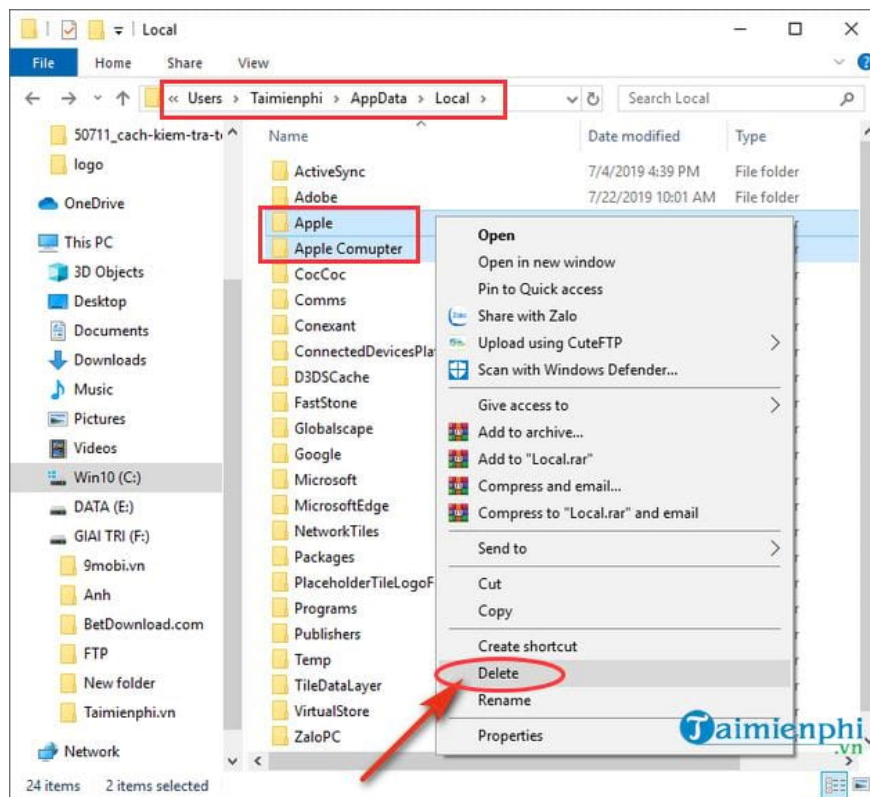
Local

File Home Share View

« Users › Taimienphi › AppData › Local ›

Search Local

50711_cach-kiem-tra-t
logo
OneDrive
This PC
3D Objects
Desktop
Documents
Downloads
Music
Pictures
Videos
Win10 (C:)
DATA (E:)
GIAI TRI (F:)
9mobi.vn
Anh
BetDownload.com
FTP
New folder
Taimienphi.vn
Network

| Name | Date modified | Type |
|---|---|---|
| ActiveSync | 7/4/2019 4:39 PM | File folder |
| Adobe | 7/22/2019 10:01 AM | File folder |
| Apple | | |
| Apple Comupter | | |
| CocCoc | | |
| Comms | | |
| Conexant | | |
| ConnectedDevicesPla | | |
| D3DSCache | | |
| FastStone | | |
| Globalscape | | |
| Google | | |
| Microsoft | | |
| MicrosoftEdge | | |
| NetworkTiles | | |
| Packages | | |
| PlaceholderTileLogoF | | |
| Programs | | |
| Publishers | | |
| Temp | | |
| TileDataLayer | | |
| VirtualStore | | |
| ZaloPC | | |

Open
Open in new window
Pin to Quick access
Share with Zalo
Upload using CuteFTP
Scan with Windows Defender...
Give access to
Add to archive...
Add to "Local.rar"
Compress and email...
Compress to "Local.rar" and email
Send to
Cut
Copy
Create shortcut
Delete
Rename
Properties

Taimienphi.vn

24 items 2 items selected